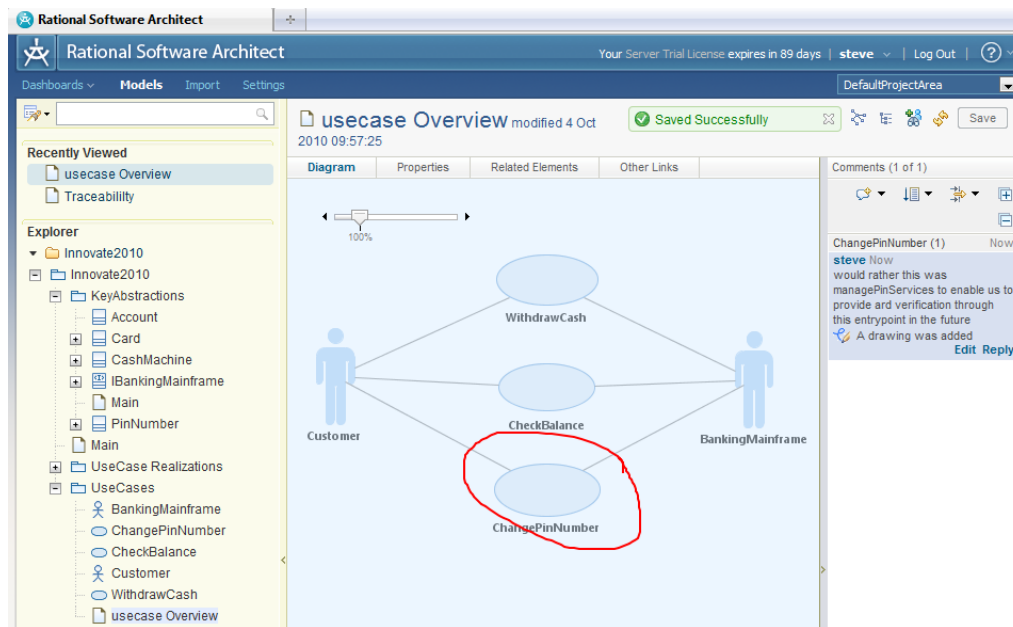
Rational Software Architect

Rational Software Architect

Your Server Trial License expires in 89 days | steve | Log Out | ?

Dashboards Models Import Settings

DefaultProjectArea

usecase Overview modified 4 Oct 2010 09:57:25

Saved Successfully

Save

Recently Viewed
usecase Overview
Traceability

Explorer
Innovate2010
Innovate2010
KeyAbstractions
Account
Card
CashMachine
IBankingMainframe
Main
PinNumber
Main
UseCase Realizations
UseCases
BankingMainframe
ChangePinNumber
CheckBalance
Customer
WithdrawCash
usecase Overview

Diagram Properties Related Elements Other Links

100%

WithdrawCash
CheckBalance
ChangePinNumber
Customer
BankingMainframe

Comments (1 of 1)

ChangePinNumber (1) Now
steve Now
would rather this was managePinServices to enable us to provide ard verification through this entrypoint in the future
A drawing was added
Edit Reply